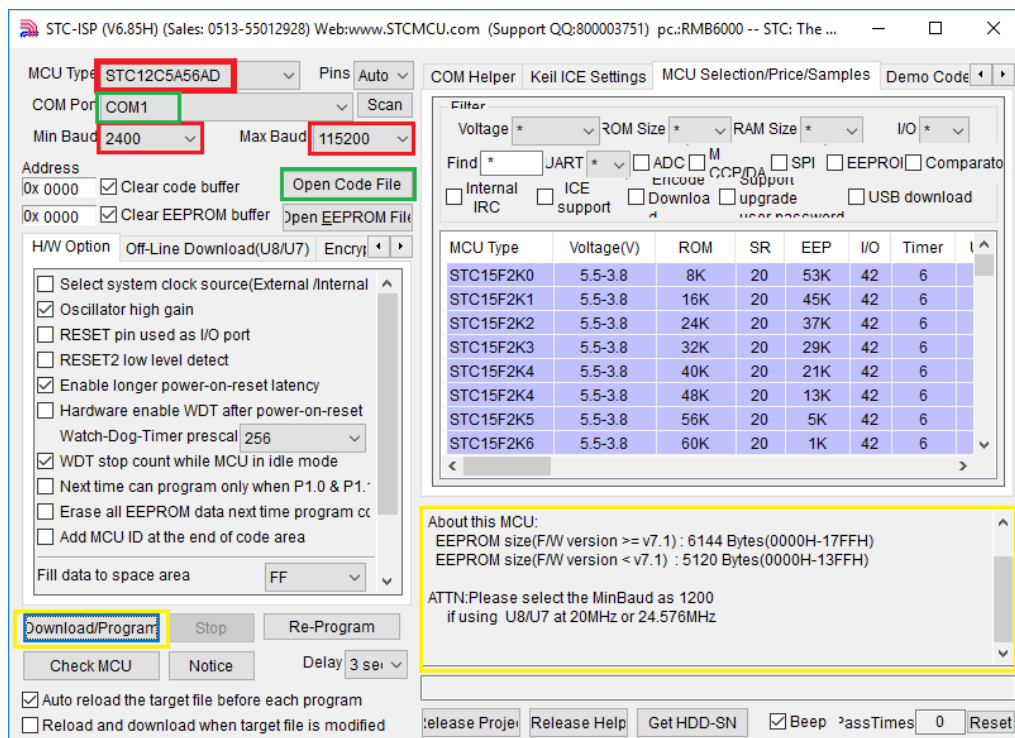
STC-ISP (V6.85H) (Sales: 0513-55012928) Web:www.STCMCU.com (Support QQ:800003751) pc.:RMB6000 -- STC: The ...

MCU Type STC12C5A56AD
Pins Auto
COM Port COM1
Scan
Min Baud 2400
Max Baud 115200
Address
0x 0000 Clear code buffer
Open Code File
0x 0000 Clear EEPROM buffer
Open EEPROM File

H/W Option | Off-Line Download(U8/U7) | Encry

Select system clock source(External /Internal
Oscillator high gain
RESET pin used as I/O port
RESET2 low level detect
Enable longer power-on-reset latency
Hardware enable WDT after power-on-reset
Watch-Dog-Timer prescal 256
WDT stop count while MCU in idle mode
Next time can program only when P1.0 & P1.
Erase all EEPROM data next time program co
Add MCU ID at the end of code area
Fill data to space area FF

Download/Program | Stop | Re-Program
Check MCU | Notice | Delay 3 sec
Auto reload the target file before each program
Reload and download when target file is modified

COM Helper | Keil ICE Settings | MCU Selection/Price/Samples | Demo Code

Filter
Voltage * | ROM Size * | RAM Size * | I/O *
Find * | UART * | ADC | CCP/DA | SPI | EEPROM | Comparato
Internal IRC | ICE support | Encode Download | Support upgrade user password | USB download

| MCU Type | Voltage(V) | ROM | SR | EEP | I/O | Timer |
|---|---|---|---|---|---|---|
| STC15F2K0 | 5.5-3.8 | 8K | 20 | 53K | 42 | 6 |
| STC15F2K1 | 5.5-3.8 | 16K | 20 | 45K | 42 | 6 |
| STC15F2K2 | 5.5-3.8 | 24K | 20 | 37K | 42 | 6 |
| STC15F2K3 | 5.5-3.8 | 32K | 20 | 29K | 42 | 6 |
| STC15F2K4 | 5.5-3.8 | 40K | 20 | 21K | 42 | 6 |
| STC15F2K4 | 5.5-3.8 | 48K | 20 | 13K | 42 | 6 |
| STC15F2K5 | 5.5-3.8 | 56K | 20 | 5K | 42 | 6 |
| STC15F2K6 | 5.5-3.8 | 60K | 20 | 1K | 42 | 6 |

About this MCU:
EEPROM size(F/W version >= v7.1) : 6144 Bytes(0000H-17FFH)
EEPROM size(F/W version < v7.1) : 5120 Bytes(0000H-13FFH)

ATTN:Please select the MinBaud as 1200
if using U8/U7 at 20MHz or 24.576MHz

Release Project | Release Help | Get HDD-SN | Beep | PassTimes 0 | Reset